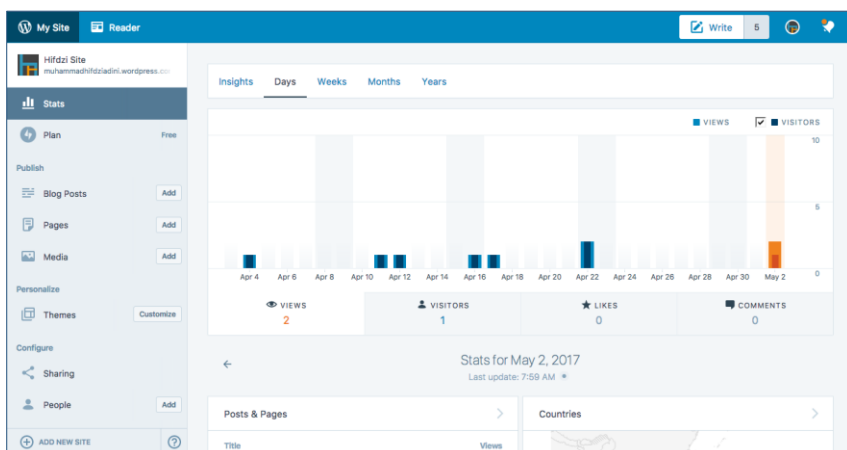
My Site Reader Write 5

Hifdzi Site
muhammadhifdziadini.wordpress.co

Stats

Plan Free

Publish

Blog Posts Add

Pages Add

Media Add

Personalize

Themes Customize

Configure

Sharing

People Add

ADD NEW SITE ?

Insights Days Weeks Months Years

VIEWS VISITORS

10

5

0

Apr 4 Apr 6 Apr 8 Apr 10 Apr 12 Apr 14 Apr 16 Apr 18 Apr 20 Apr 22 Apr 24 Apr 26 Apr 28 Apr 30 May 2

VIEWS 2
VISITORS 1
LIKES 0
COMMENTS 0

←

Stats for May 2, 2017
Last update: 7:59 AM

Posts & Pages

Title Views

Countries